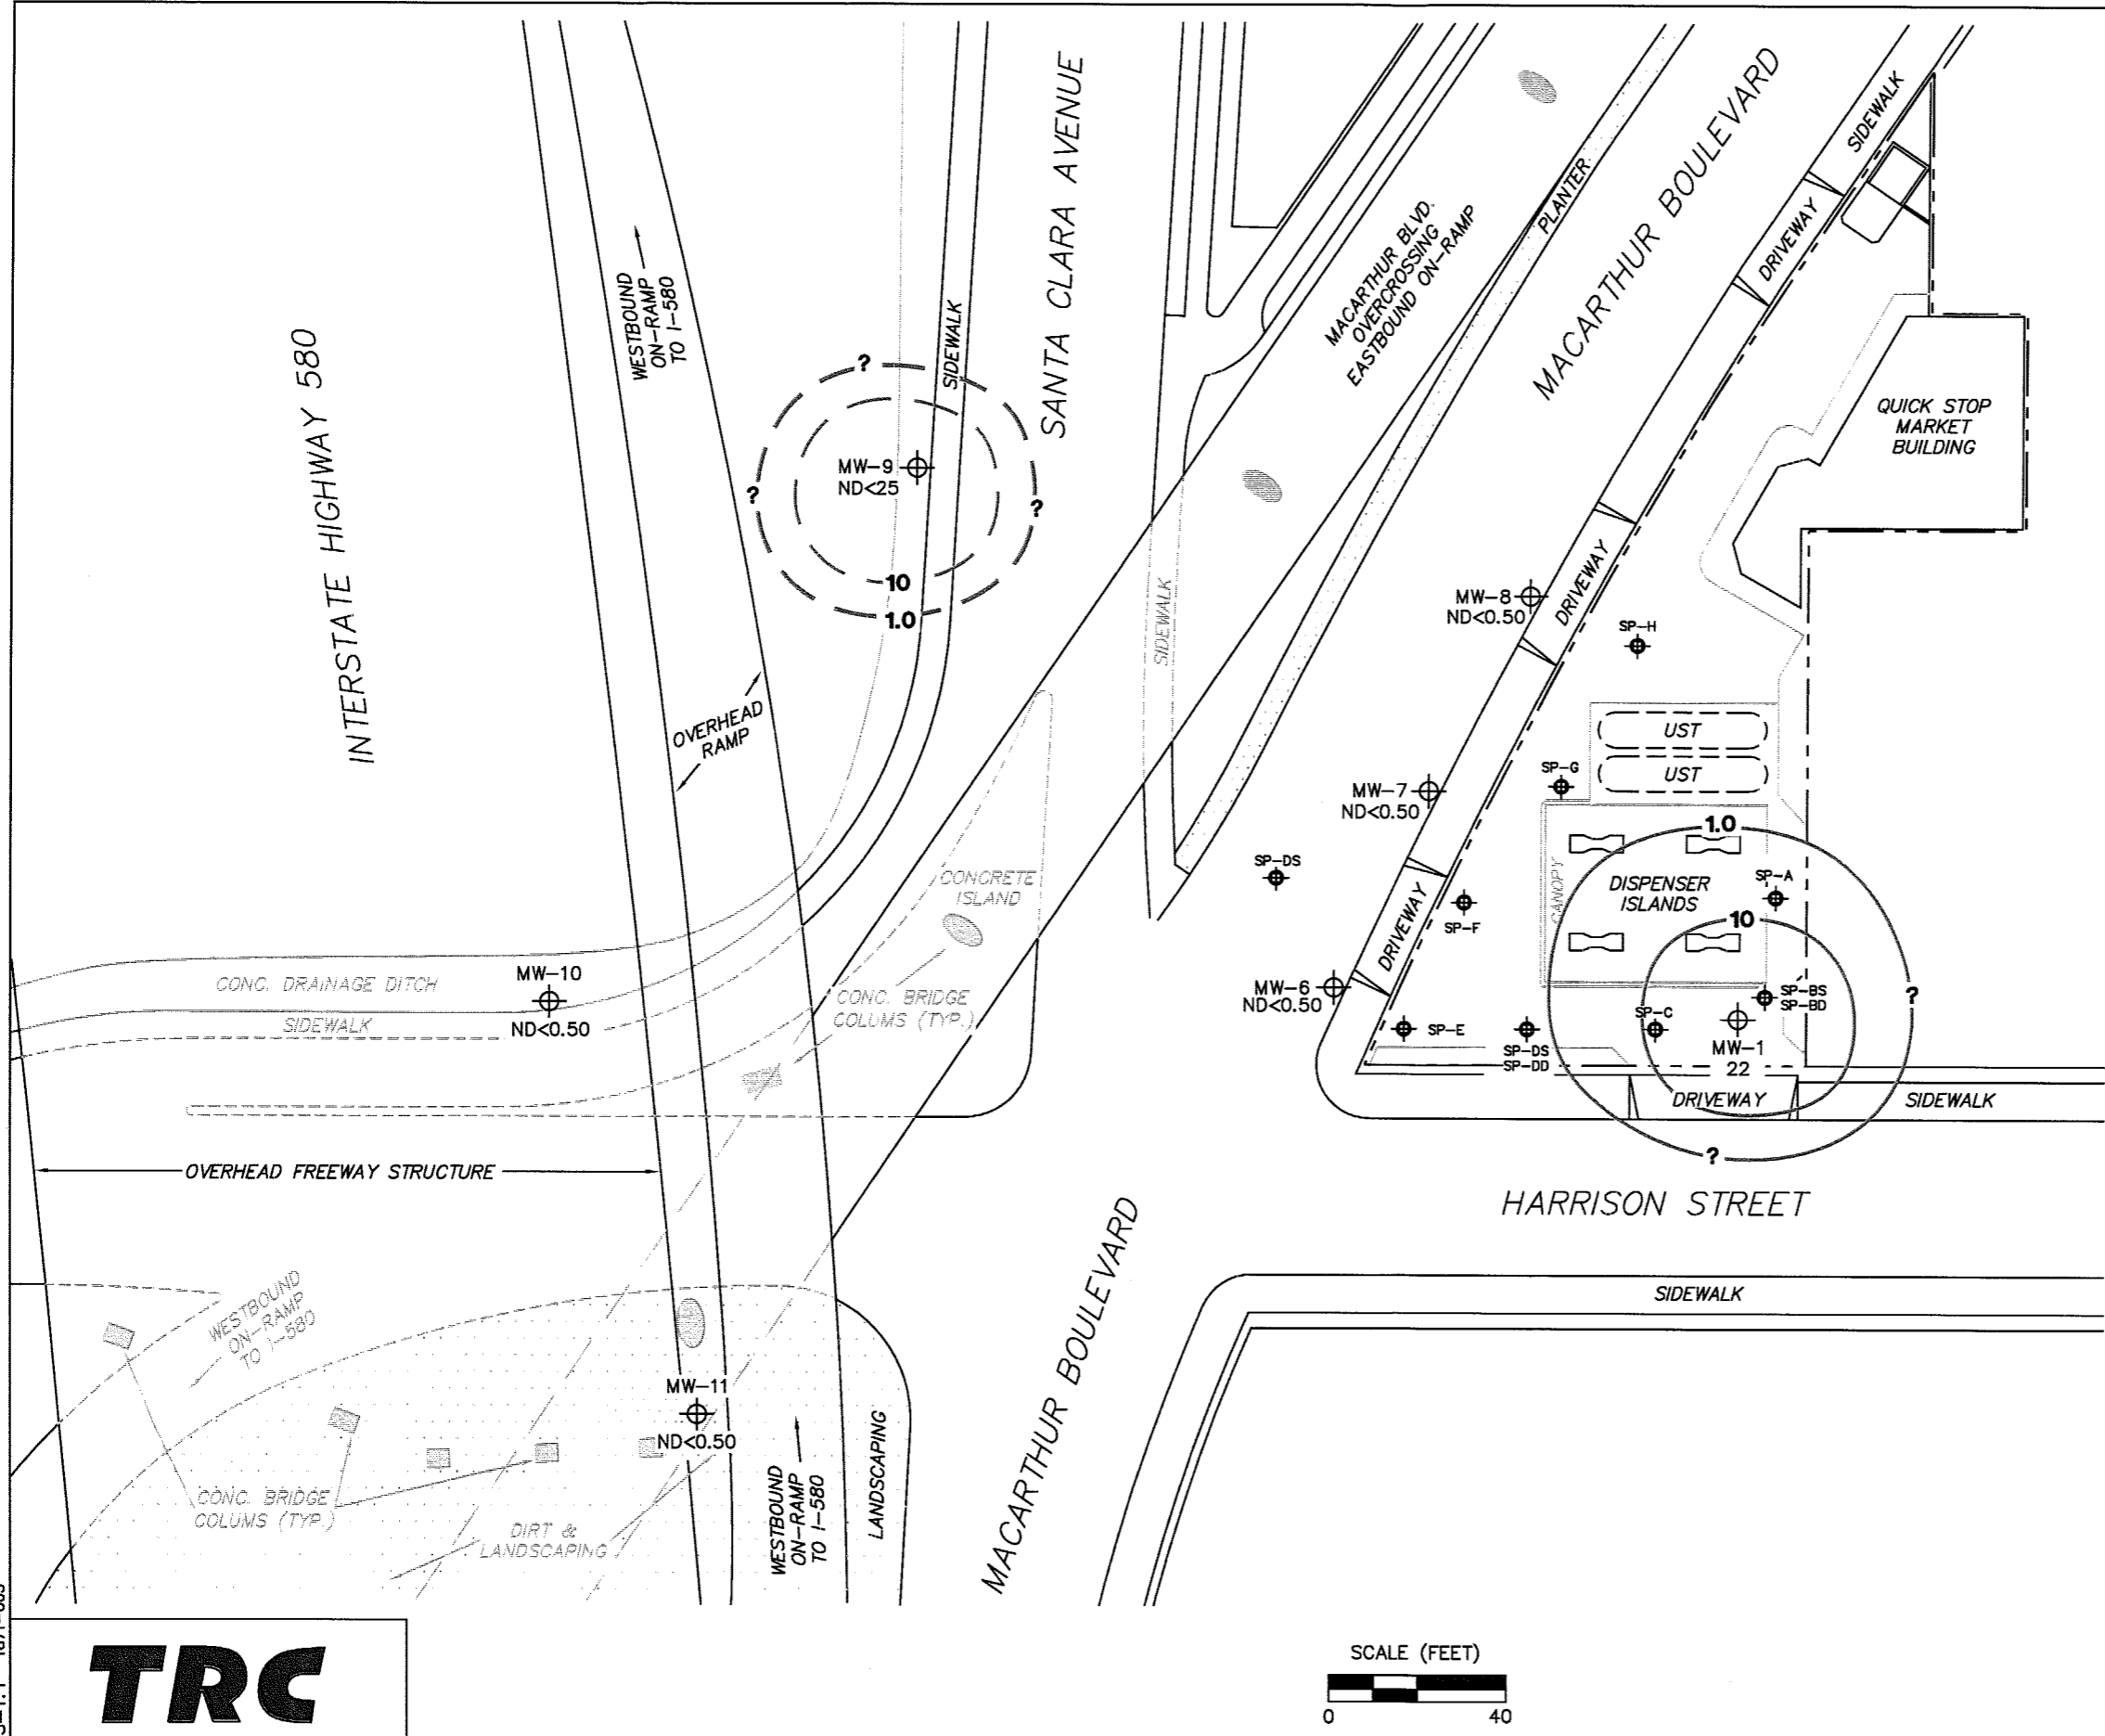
INTERSTATE HIGHWAY 580

WESTBOUND ON-RAMP TO I-580

SIDEWALK

SANTA CLARA AVENUE

?
?
?
MW-9
ND<25
10
1.0

OVERHEAD RAMP

MACARTHUR BLVD. OVERCROSSING EASTBOUND ON-RAMP

PLANTER

MACARTHUR BOULEVARD

SIDEWALK

DRIVEWAY

QUICK STOP MARKET BUILDING

SIDEWALK

MW-8
ND<0.50

DRIVEWAY

SP-H

UST
UST

SP-G

MW-7
ND<0.50

SP-DS

1.0

CANOPY

DISPENSER ISLANDS

SP-A

10

SP-F

DRIVEWAY

?

CONCRETE ISLAND

CONC. DRAINAGE DITCH

MW-10

SIDEWALK

ND<0.50

CONC. BRIDGE COLUMS (TYP.)

MW-6
ND<0.50

SP-E

SP-DS
SP-DD

SP-C

SP-BS
SP-BD

MW-1
22

DRIVEWAY

SIDEWALK

?

OVERHEAD FREEWAY STRUCTURE

HARRISON STREET

MACARTHUR BOULEVARD

SIDEWALK

WESTBOUND ON-RAMP TO I-580

MW-11
ND<0.50

WESTBOUND ON-RAMP TO I-580

LANDSCAPING

CONC. BRIDGE COLUMS (TYP.)

DIRT & LANDSCAPING

TRC

SCALE (FEET)
0
40